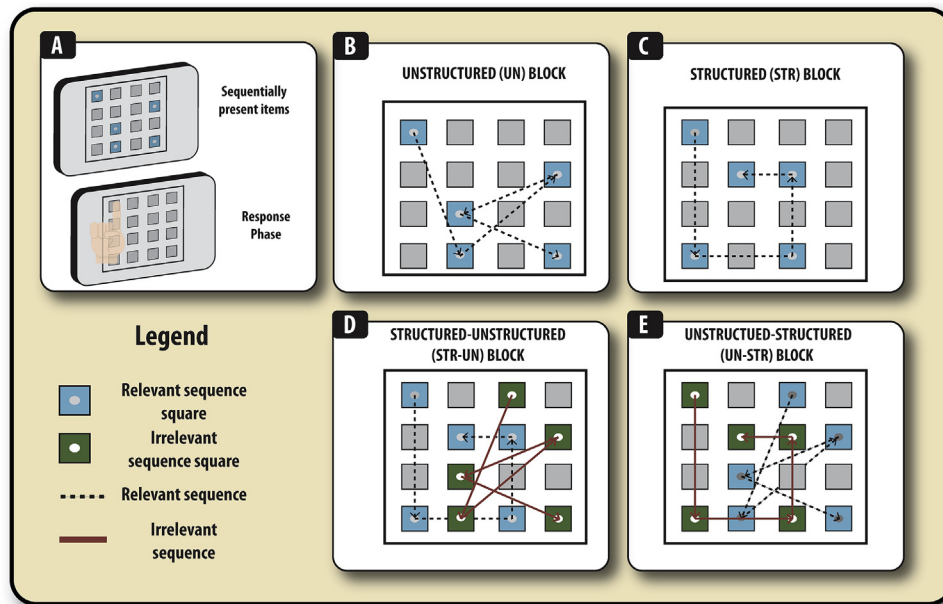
A

Sequentially present items

Response Phase

B

UNSTRUCTURED (UN) BLOCK

C

STRUCTURED (STR) BLOCK

Legend

Relevant sequence square

Irrelevant sequence square

Relevant sequence

Irrelevant sequence

D

STRUCTURED-UNSTRUCTURED (STR-UN) BLOCK

E

UNSTRUCTUED-STRUCTURED (UN-STR) BLOCK